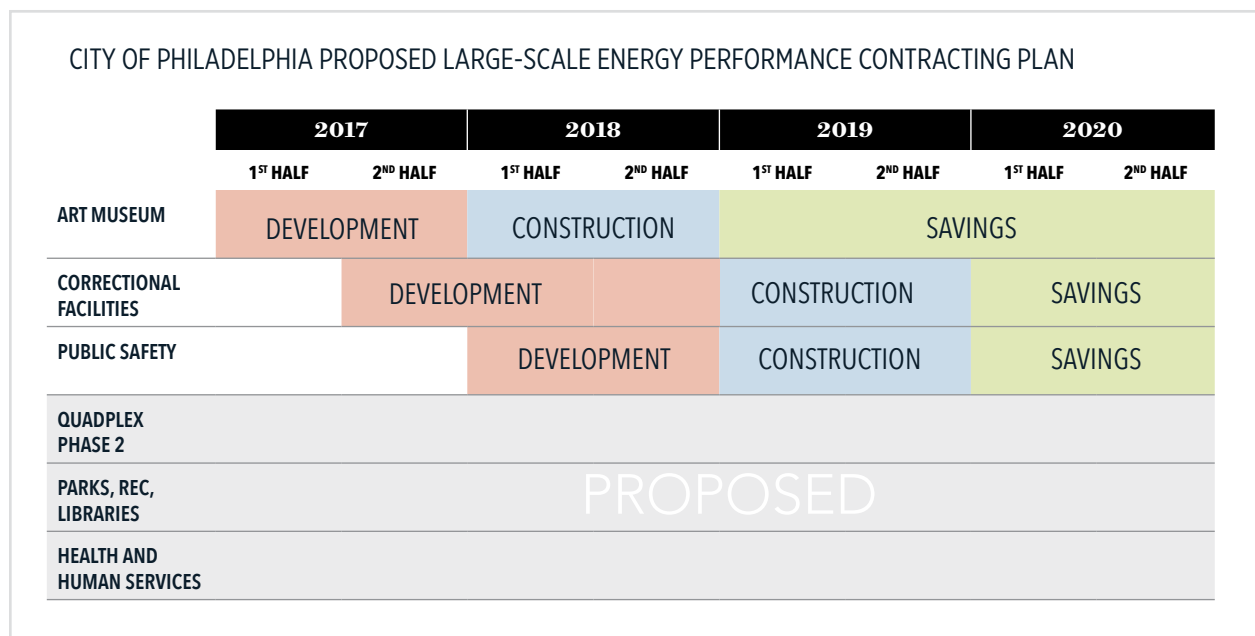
CITY OF PHILADELPHIA PROPOSED LARGE-SCALE ENERGY PERFORMANCE CONTRACTING PLAN

| | 2017 | | 2018 | | 2019 | | 2020 | |
|---|---|---|---|---|---|---|---|---|
| | 1ST HALF | 2ND HALF | 1ST HALF | 2ND HALF | 1ST HALF | 2ND HALF | 1ST HALF | 2ND HALF |
| ART MUSEUM | DEVELOPMENT | | CONSTRUCTION | | SAVINGS | | | |
| CORRECTIONAL FACILITIES | | DEVELOPMENT | | | CONSTRUCTION | | SAVINGS | |
| PUBLIC SAFETY | | | DEVELOPMENT | | CONSTRUCTION | | SAVINGS | |
| QUADPLEX PHASE 2 | | | | | | | | |
| PARKS, REC, LIBRARIES | PROPOSED | | | | | | | |
| HEALTH AND HUMAN SERVICES | | | | | | | | |